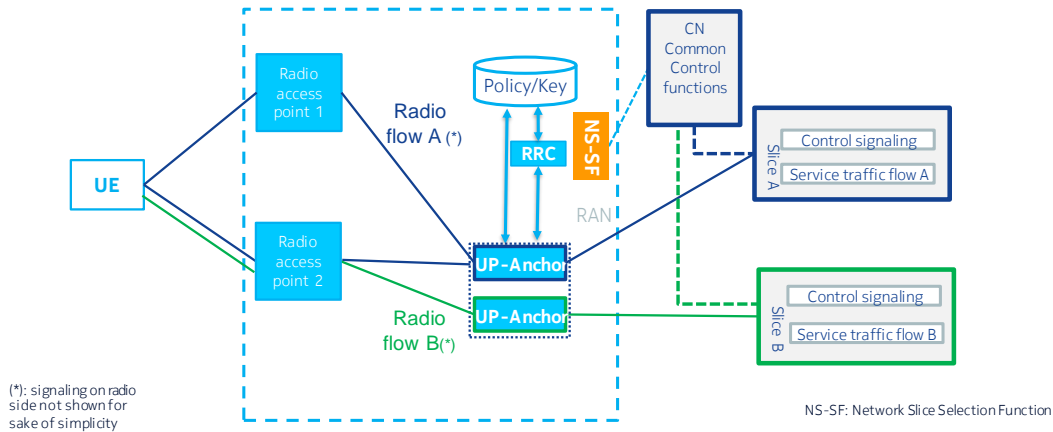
Radio access point 1

Policy/Key

CN Common Control functions

Radio flow A (*)

RRC

NS-SF

Slice A

Control signaling

Service traffic flow A

UE

RAN

Radio access point 2

UP-Anchor

UP-Anchor

Radio flow B(*)

Slice B

Control signaling

Service traffic flow B

(*): signaling on radio side not shown for sake of simplicity

NS-SF: Network Slice Selection Function